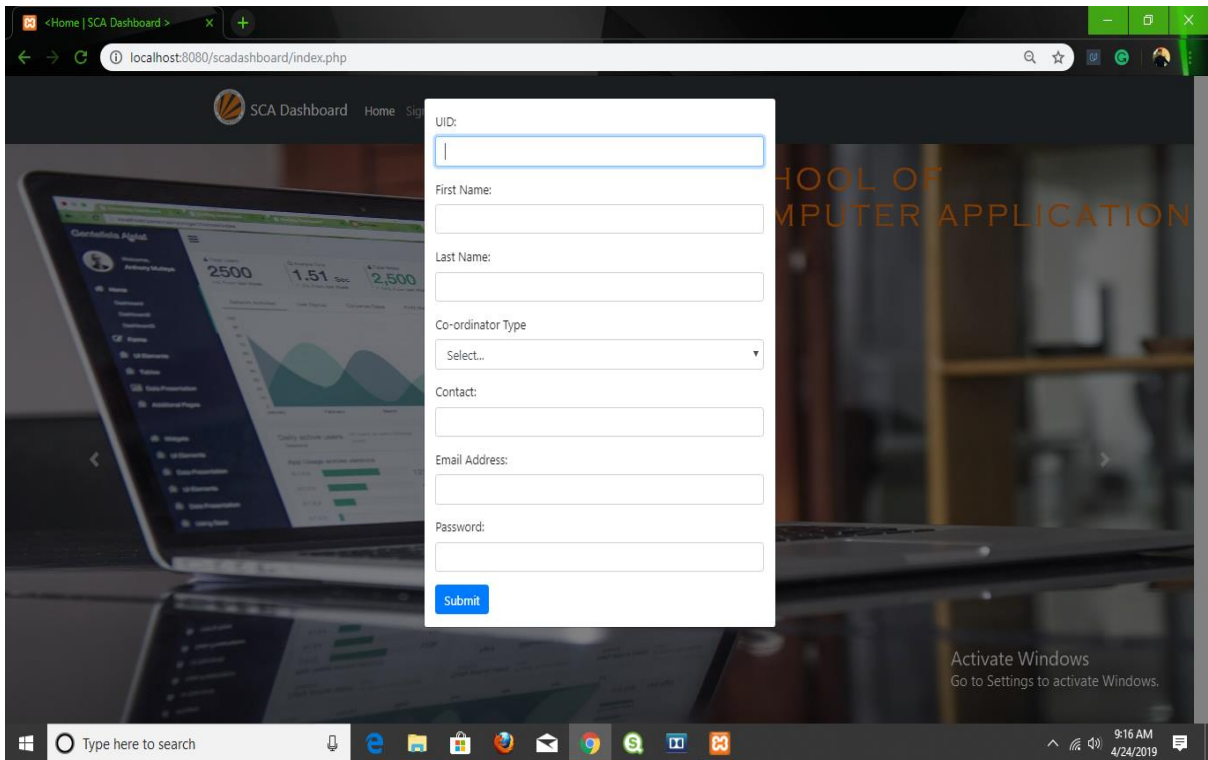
<Home | SCA Dashboard >

localhost:8080/scadashboard/index.php

SCA Dashboard Home Sig

HOOL OF
MPUTER APPLICATION

UID:

First Name:

Last Name:

Co-ordinator Type

Select...

Contact:

Email Address:

Password:

Submit

Gentelella Alela!

2500

1.51

2,500

Activate Windows
Go to Settings to activate Windows.

Type here to search

9:16 AM
4/24/2019